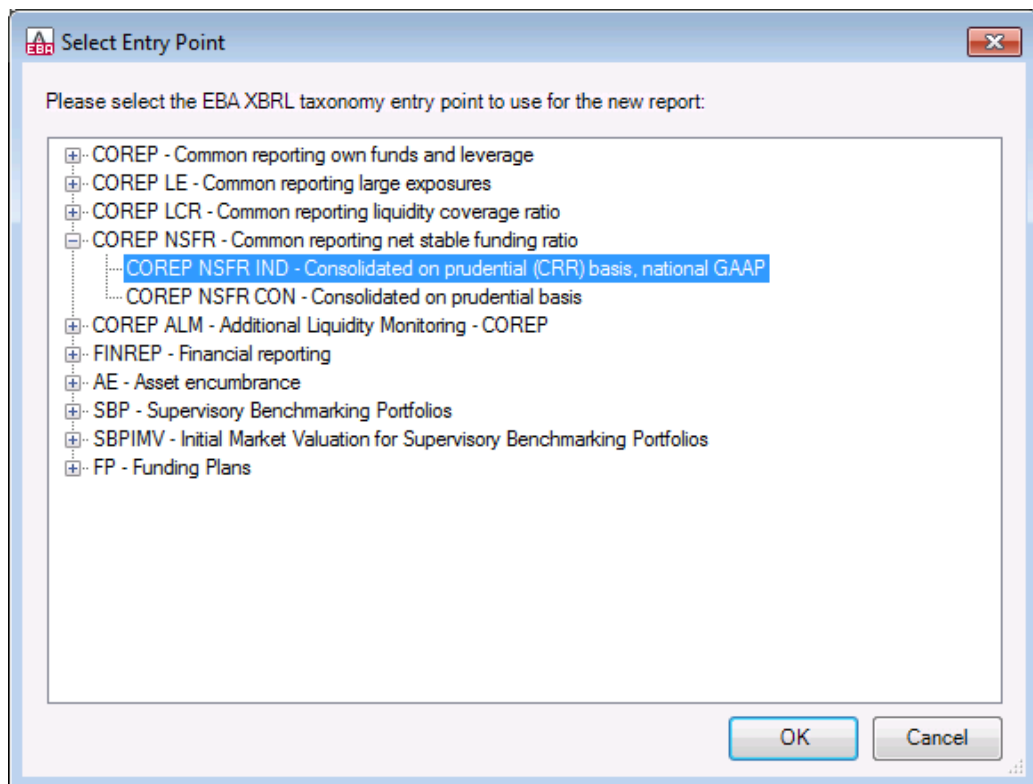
Select Entry Point

Please select the EBA XBRL taxonomy entry point to use for the new report:

COREP - Common reporting own funds and leverage
COREP LE - Common reporting large exposures
COREP LCR - Common reporting liquidity coverage ratio
COREP NSFR - Common reporting net stable funding ratio
COREP NSFR IND - Consolidated on prudential (CRR) basis, national GAAP
COREP NSFR CON - Consolidated on prudential basis
COREP ALM - Additional Liquidity Monitoring - COREP
FINREP - Financial reporting
AE - Asset encumbrance
SBP - Supervisory Benchmarking Portfolios
SBPIMV - Initial Market Valuation for Supervisory Benchmarking Portfolios
FP - Funding Plans

OK
Cancel